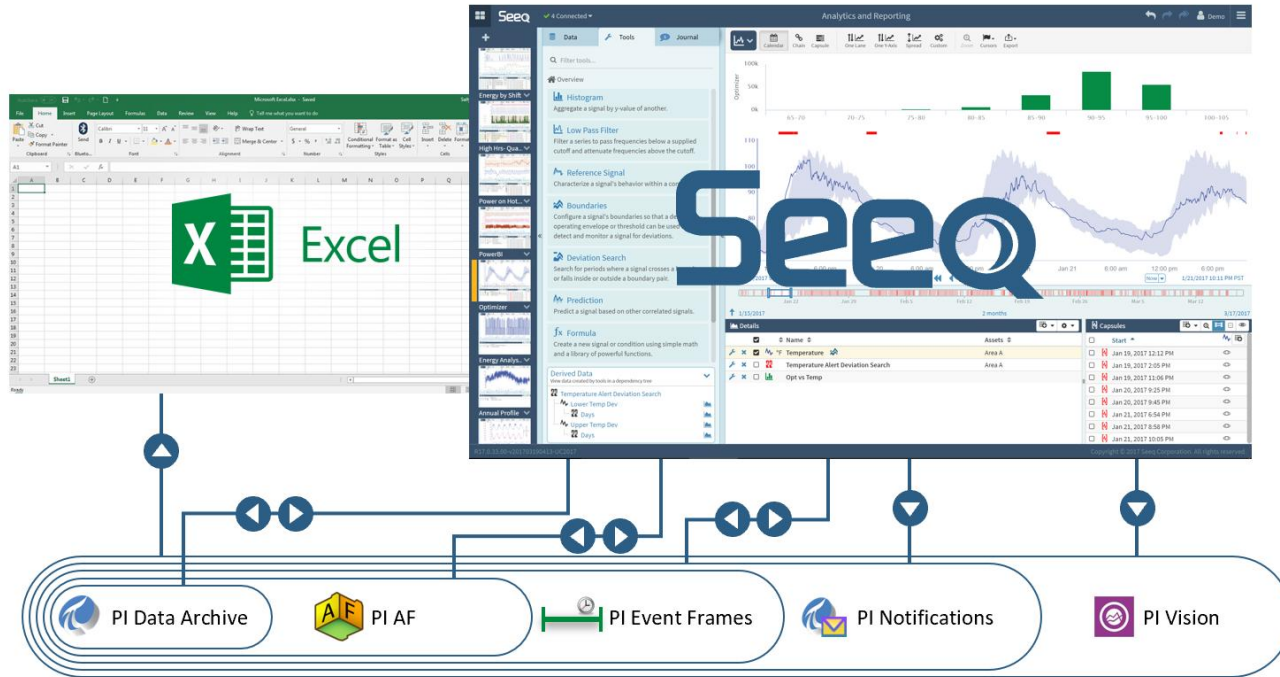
Excel

Seeq

4 Connected

Analytics and Reporting

Demo

Data Tools Journal

Filter tools...

Overview

Histogram
Aggregate a signal by y-value of another.

Low Pass Filter
Filter a series to pass frequencies below a supplied cutoff and attenuate frequencies above the cutoff.

Reference Signal
Characterize a signal's behavior within a co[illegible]

Boundaries
Configure a signal's boundaries so that a de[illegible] operating envelope or threshold can be used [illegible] detect and monitor a signal for deviations.

Deviation Search
Search for periods where a signal crosses a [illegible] or falls inside or outside a boundary pair.

Prediction
Predict a signal based on other correlated signals.

Formula
Create a new signal or condition using simple math and a library of powerful functions.

Derived Data

Temperature Alert Deviation Search
Lower Temp Dev
Days
Upper Temp Dev
Days

Energy by Shift
High Hrs- Qua...
Power on Hot...
PowerBI
Optimizer
Energy Analys...
Annual Profile

Calendar Chain Capsule One Lane One Y-Axis Spread Custom Zoom Cursors Export

100k
50k
0k

65-70 70-75 75-80 80-85 85-90 90-95 95-100 100-105

Jan 21 6:00 am 12:00 pm 6:00 pm

1/15/2017 2 months 3/17/2017

Details

Name Assets
Temperature Area A
Temperature Alert Deviation Search Area A
Opt vs Temp

Capsules

Start
Jan 19, 2017 12:12 PM
Jan 19, 2017 2:05 PM
Jan 19, 2017 11:06 PM
Jan 20, 2017 9:25 PM
Jan 20, 2017 9:45 PM
Jan 21, 2017 6:54 PM
Jan 21, 2017 8:58 PM
Jan 21, 2017 10:05 PM

Copyright © 2017 Seeq Corporation. All rights reserved.

PI Data Archive
PI AF
PI Event Frames
PI Notifications
PI Vision